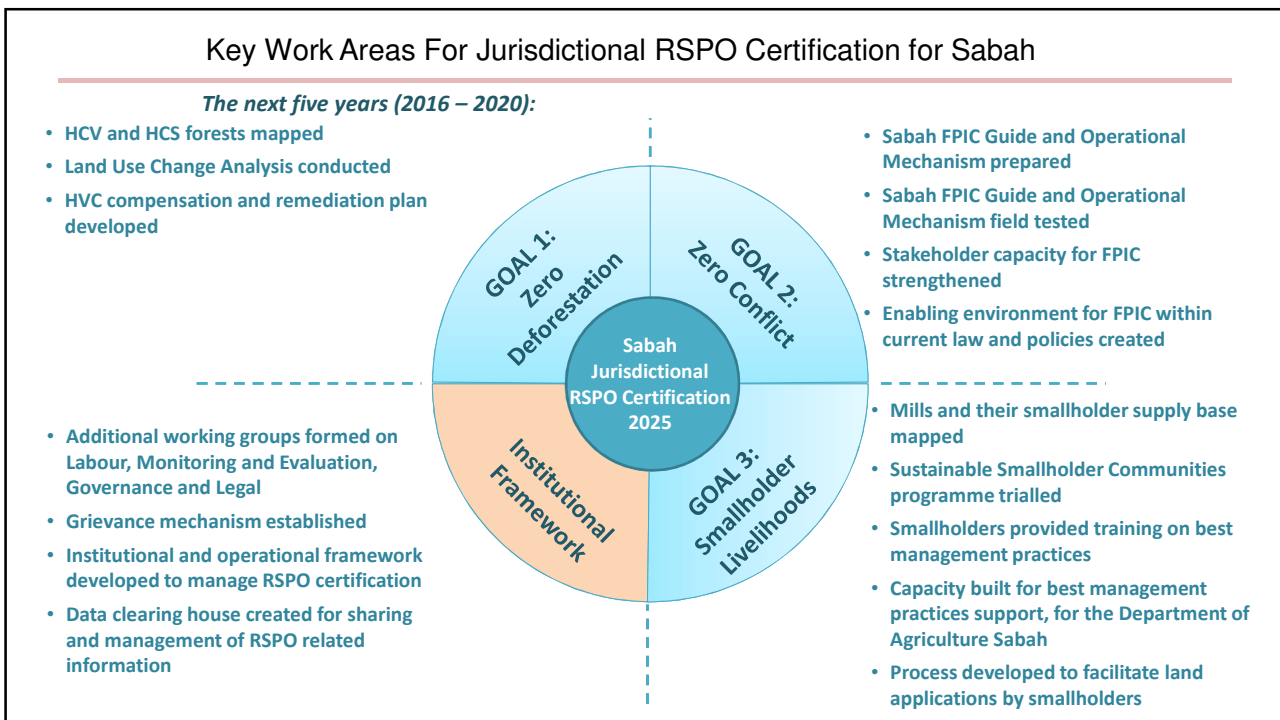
Key Work Areas For Jurisdictional RSPO Certification for Sabah

The next five years (2016 – 2020):

- HCV and HCS forests mapped
- Land Use Change Analysis conducted
- HVC compensation and remediation plan developed

- Sabah FPIC Guide and Operational Mechanism prepared
- Sabah FPIC Guide and Operational Mechanism field tested
- Stakeholder capacity for FPIC strengthened
- Enabling environment for FPIC within current law and policies created

GOAL 1: Zero Deforestation

GOAL 2: Zero Conflict

Sabah Jurisdictional RSPO Certification 2025

Institutional Framework

GOAL 3: Smallholder Livelihoods

- Additional working groups formed on Labour, Monitoring and Evaluation, Governance and Legal
- Grievance mechanism established
- Institutional and operational framework developed to manage RSPO certification
- Data clearing house created for sharing and management of RSPO related information

- Mills and their smallholder supply base mapped
- Sustainable Smallholder Communities programme trialled
- Smallholders provided training on best management practices
- Capacity built for best management practices support, for the Department of Agriculture Sabah
- Process developed to facilitate land applications by smallholders